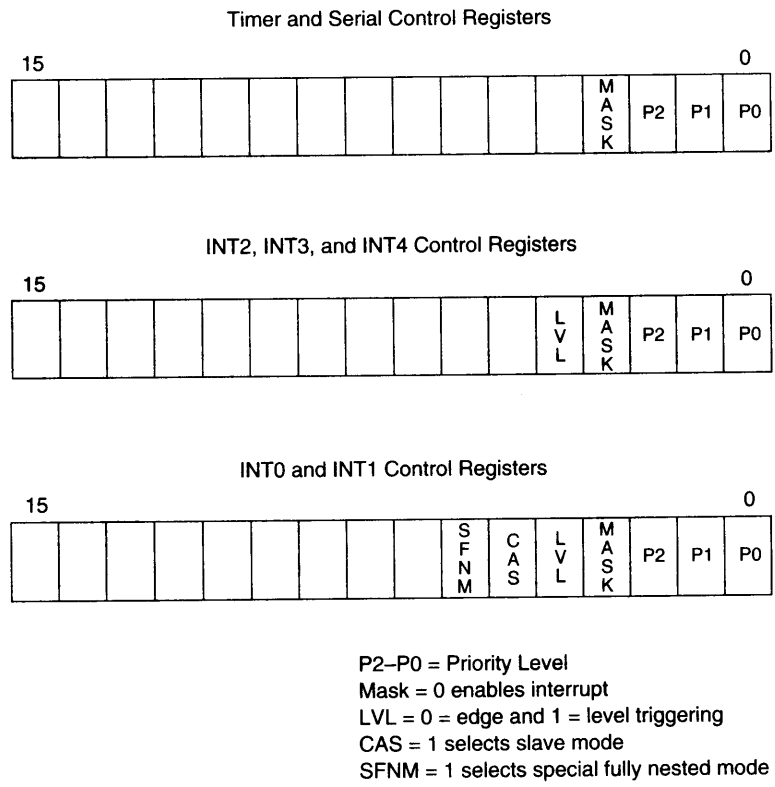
Timer and Serial Control Registers

15

0

| | | | | | | | | | | | MASK | P2 | P1 | P0 |
|---|---|---|---|---|---|---|---|---|---|---|---|---|---|---|

INT2, INT3, and INT4 Control Registers

15

0

| | | | | | | | | | | LVL | MASK | P2 | P1 | P0 |
|---|---|---|---|---|---|---|---|---|---|---|---|---|---|---|

INT0 and INT1 Control Registers

15

0

| | | | | | | | | SFNM | CAS | LVL | MASK | P2 | P1 | P0 |
|---|---|---|---|---|---|---|---|---|---|---|---|---|---|---|

P2–P0 = Priority Level
Mask = 0 enables interrupt
LVL = 0 = edge and 1 = level triggering
CAS = 1 selects slave mode
SFNM = 1 selects special fully nested mode